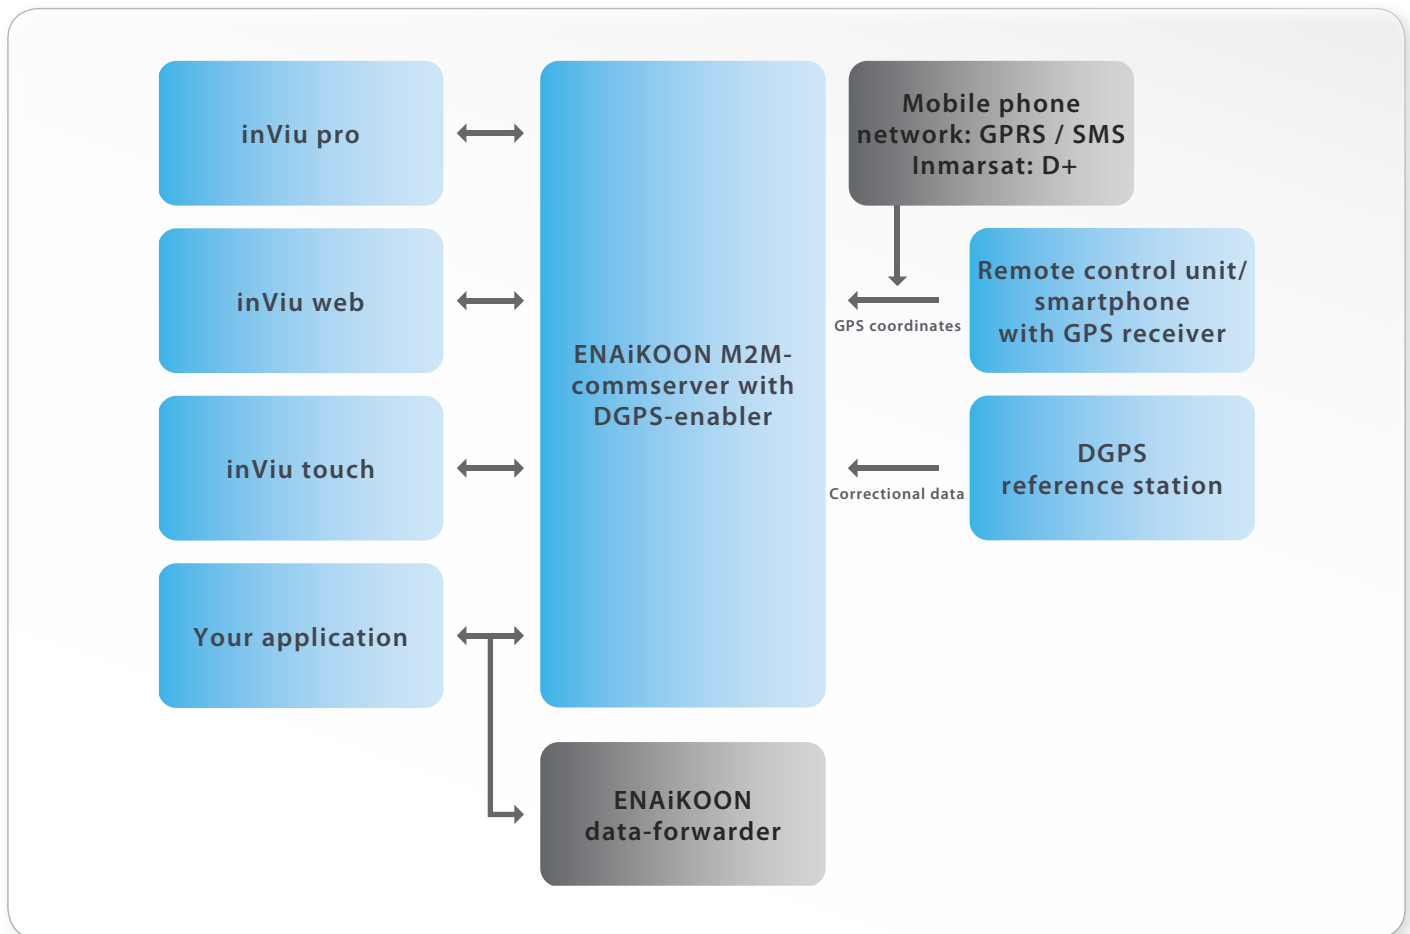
inViu pro

inViu web

inViu touch

Your application

ENAiKOON M2M-commserver with DGPS-enabler

Mobile phone network: GPRS / SMS Inmarsat: D+

GPS coordinates

Remote control unit/ smartphone with GPS receiver

Correctional data

DGPS reference station

ENAiKOON data-forwarder